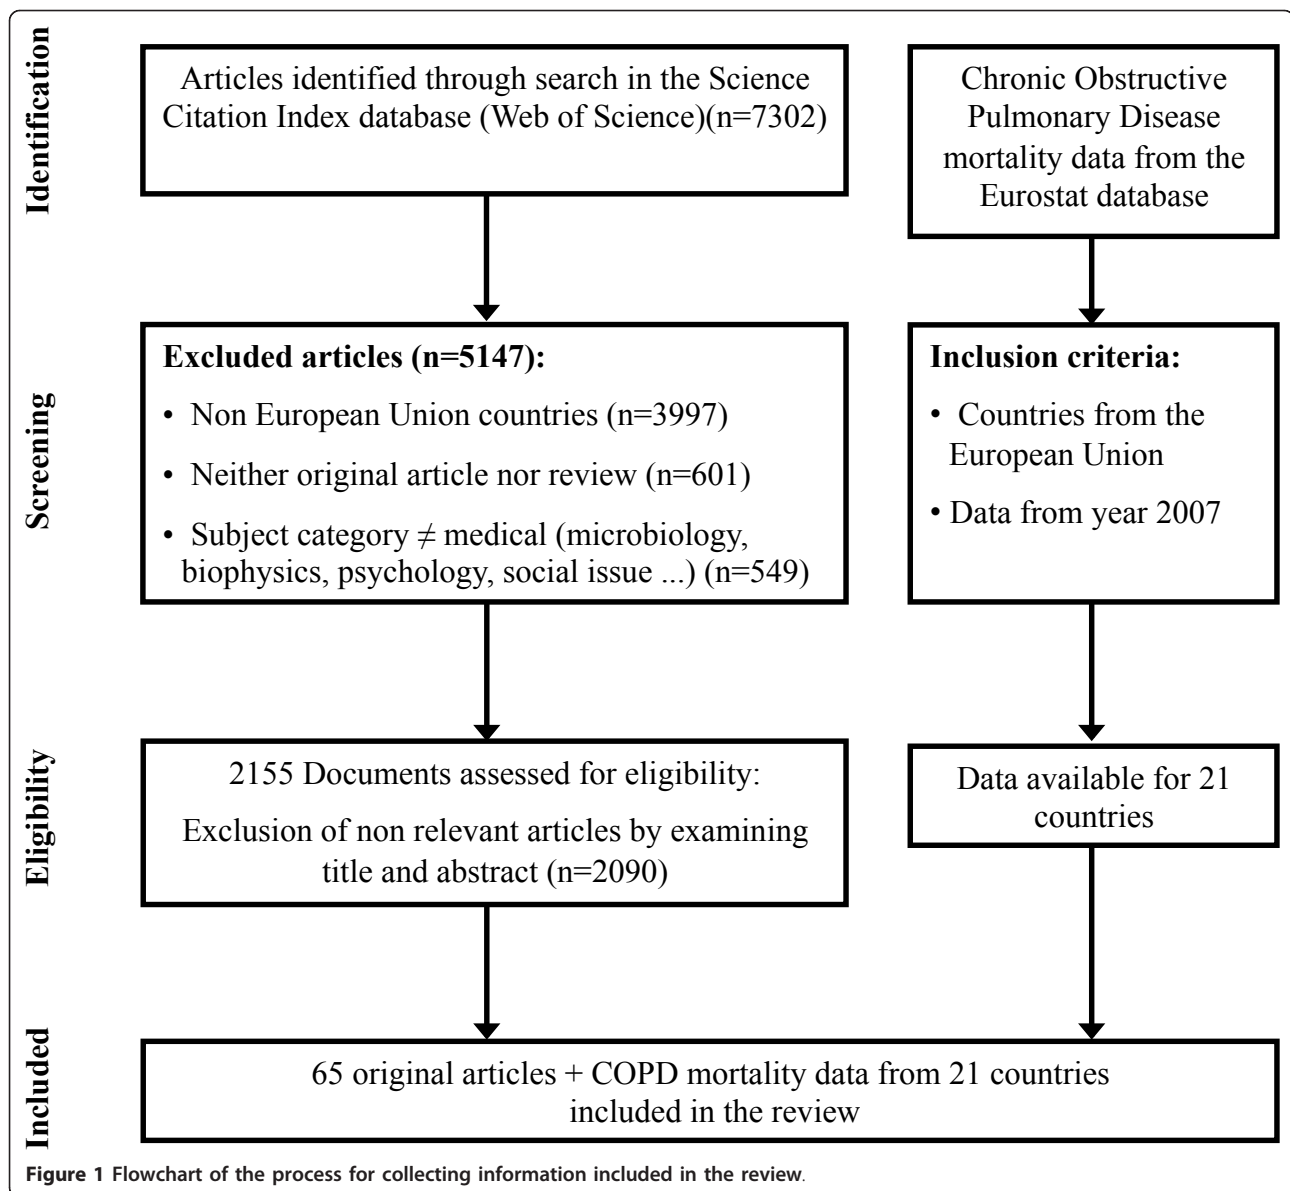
Identification

Articles identified through search in the Science Citation Index database (Web of Science)(n=7302)

Chronic Obstructive Pulmonary Disease mortality data from the Eurostat database

Screening

Excluded articles (n=5147):

• Non European Union countries (n=3997)

• Neither original article nor review (n=601)

• Subject category ≠ medical (microbiology, biophysics, psychology, social issue ...) (n=549)

Inclusion criteria:

• Countries from the European Union

• Data from year 2007

Eligibility

2155 Documents assessed for eligibility:

Exclusion of non relevant articles by examining title and abstract (n=2090)

Data available for 21 countries

Included

65 original articles + COPD mortality data from 21 countries included in the review

Figure 1 Flowchart of the process for collecting information included in the review.